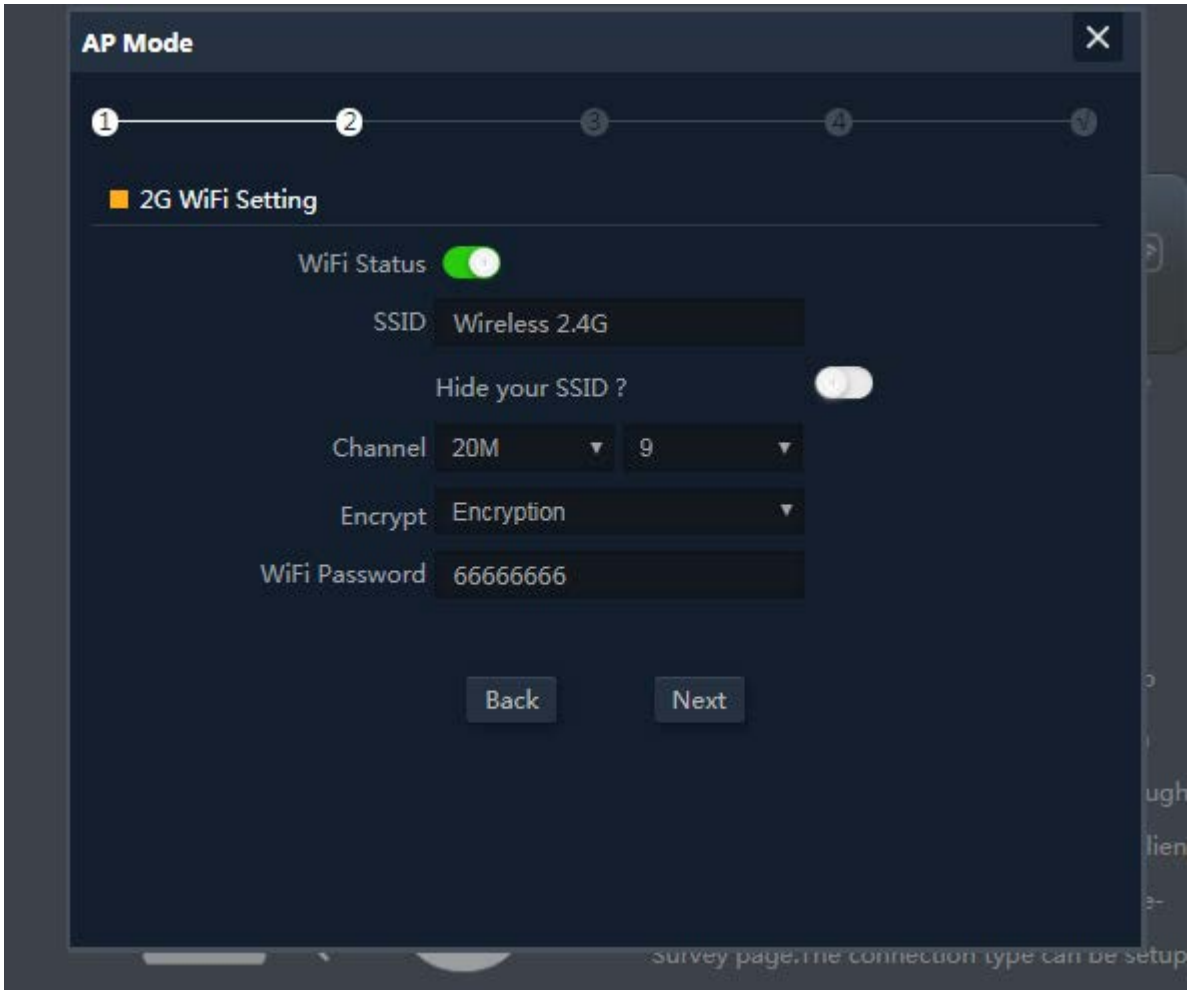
AP Mode
×
1 2 3 4 √

2G WiFi Setting

WiFi Status

SSID Wireless 2.4G

Hide your SSID ?

Channel 20M ▼ 9 ▼

Encrypt Encryption ▼

WiFi Password 66666666

Back Next

ugh
lien
survey page.The connection type can be setup